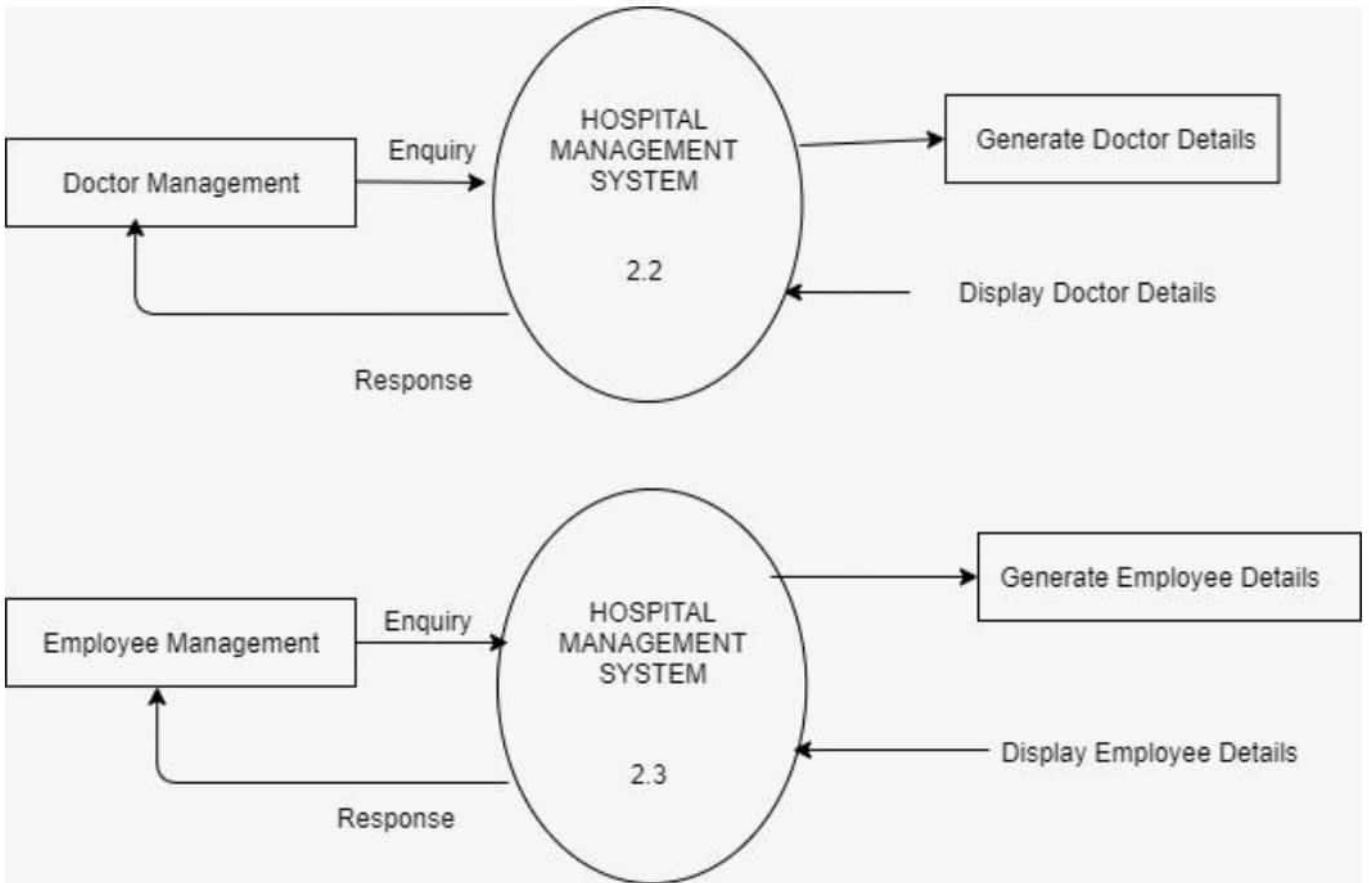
Doctor Management

Enquiry

HOSPITAL MANAGEMENT SYSTEM

2.2

Generate Doctor Details

Display Doctor Details

Response

Employee Management

Enquiry

HOSPITAL MANAGEMENT SYSTEM

2.3

Generate Employee Details

Display Employee Details

Response